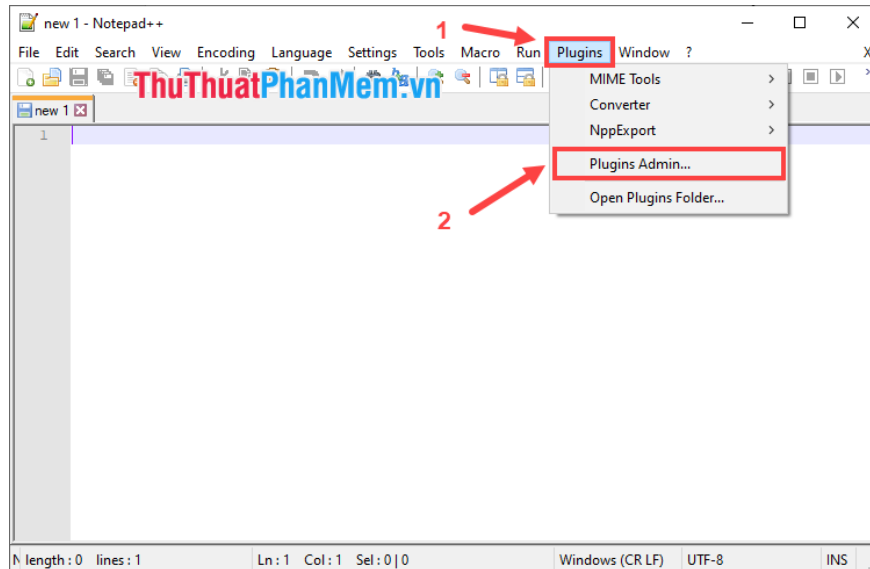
new 1 - Notepad++

File Edit Search View Encoding Language Settings Tools Macro Run Plugins Window ?

X

ThuThuatPhanMem.vn

new 1

1

1

MIME Tools

Converter

NppExport

Plugins Admin...

Open Plugins Folder...

2

length : 0 lines : 1 Ln : 1 Col : 1 Sel : 0 | 0 Windows (CR LF) UTF-8 INS